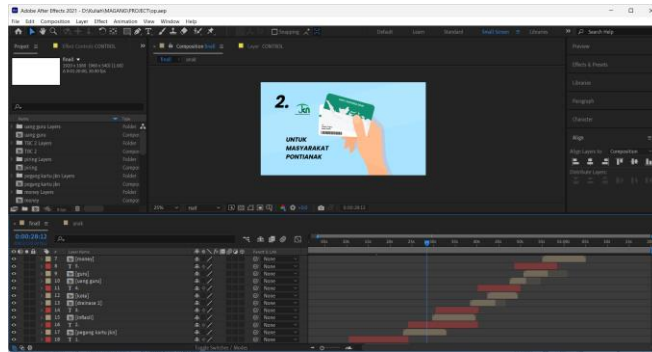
Adobe After Effects 2021 - D:\Sulaeh\MADANI\PROJECT\pp.aep

File Edit Composition Layer Effect Animation View Window Help

Default Learn Standard Small Screen Libraries Search Help

Project ≡ Effect Controls CONTROL

final ▾
1920 x 1080 (1.00)
Δ 0;00;30;00, 30.00 fps

Composition final ≡ Layer CONTROL

final · pcab

Preview
Effects & Presets
Libraries
Paragraph
Character
Align
Align Layers to: Composition
Distribute Layers:

| Name | Type |
|---|---|
| uang guru Layers | Folder |
| uang guru | Compo |
| TOC 2 Layers | Folder |
| TOC 2 | Compo |
| piring Layers | Folder |
| piring | Compo |
| pegang kartu jkn Layers | Folder |
| pegang kartu jkn | Compo |
| money Layers | Folder |
| money | Compo |

2. JKN

UNTUK MASYARAKAT PONTIANAK

25% Full 0;00;20;12

final ≡ pcab

0;00;20;12

| # | Layer Name | Parent & Link |
|---|---|---|
| 7 | [money] | None |
| 8 | 5 | None |
| 9 | [guru] | None |
| 10 | [uang guru] | None |
| 11 | 4 | None |
| 12 | [koin] | None |
| 13 | [desimasi 2] | None |
| 14 | 3 | None |
| 15 | [rekan] | None |
| 16 | 2 | None |
| 17 | [pegang kartu jkn] | None |
| 18 | 1 | None |

Toggle Switches / Modes